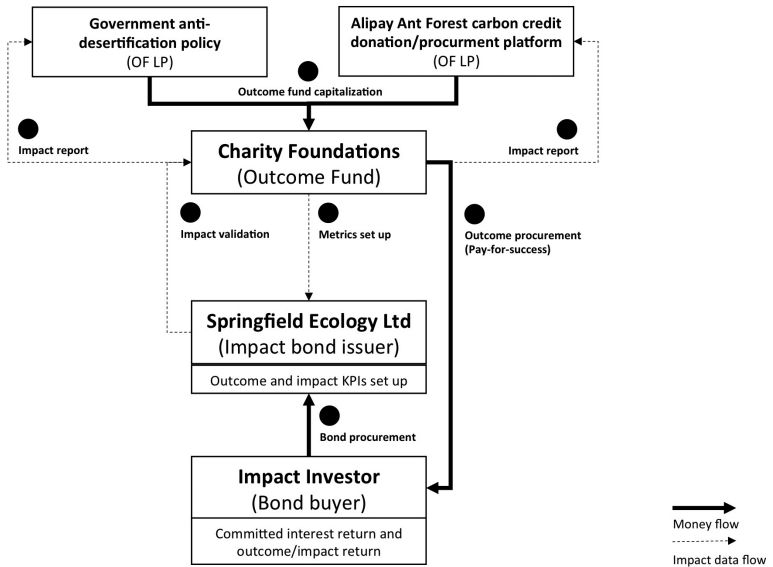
Government anti-desertification policy
(OF LP)

Alipay Ant Forest carbon credit donation/procurment platform
(OF LP)

Outcome fund capitalization

Impact report

Charity Foundations
(Outcome Fund)

Impact report

Impact validation

Metrics set up

Outcome procurement
(Pay-for-success)

Springfield Ecology Ltd
(Impact bond issuer)

Outcome and impact KPIs set up

Bond procurement

Impact Investor
(Bond buyer)

Committed interest return and outcome/impact return

Money flow

Impact data flow